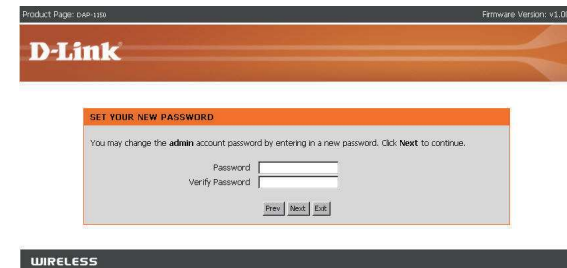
Product Page: DAP-1150

Firmware Version: v1.0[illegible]

D-Link

SET YOUR NEW PASSWORD

You may change the admin account password by entering in a new password. Click Next to continue.

Password

Verify Password

Prev Next Exit

WIRELESS